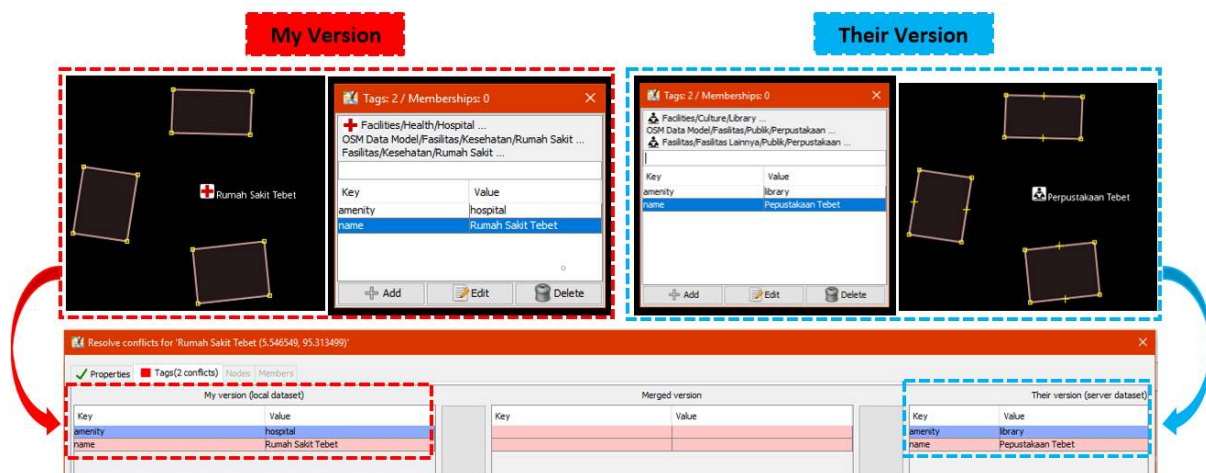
My Version

Their Version

Rumah Sakit Tebet

Tags: 2 / Memberships: 0

Facilities/Health/Hospital ...
OSM Data Model/Fasilitas/Kesehatan/Rumah Sakit ...
Fasilitas/Kesehatan/Rumah Sakit ...

| Key | Value |
|---|---|
| amenity | hospital |
| name | Rumah Sakit Tebet |

Add Edit Delete

Tags: 2 / Memberships: 0

Facilities/Culture/Library ...
OSM Data Model/Fasilitas/Publik/Perpustakaan ...
Fasilitas/Fasilitas Lainnya/Publik/Perpustakaan ...

| Key | Value |
|---|---|
| amenity | library |
| name | Pepustakaan Tebet |

Add Edit Delete

Perpustakaan Tebet

Resolve conflicts for 'Rumah Sakit Tebet (5.546549, 95.313499)'

Properties Tags(2 conflicts) Nodes Members

My version (local dataset)

| Key | Value |
|---|---|
| amenity | hospital |
| name | Rumah Sakit Tebet |

Merged version

| Key | Value |
|---|---|
| | |
| | |

Their version (server dataset)

| Key | Value |
|---|---|
| amenity | library |
| name | Pepustakaan Tebet |